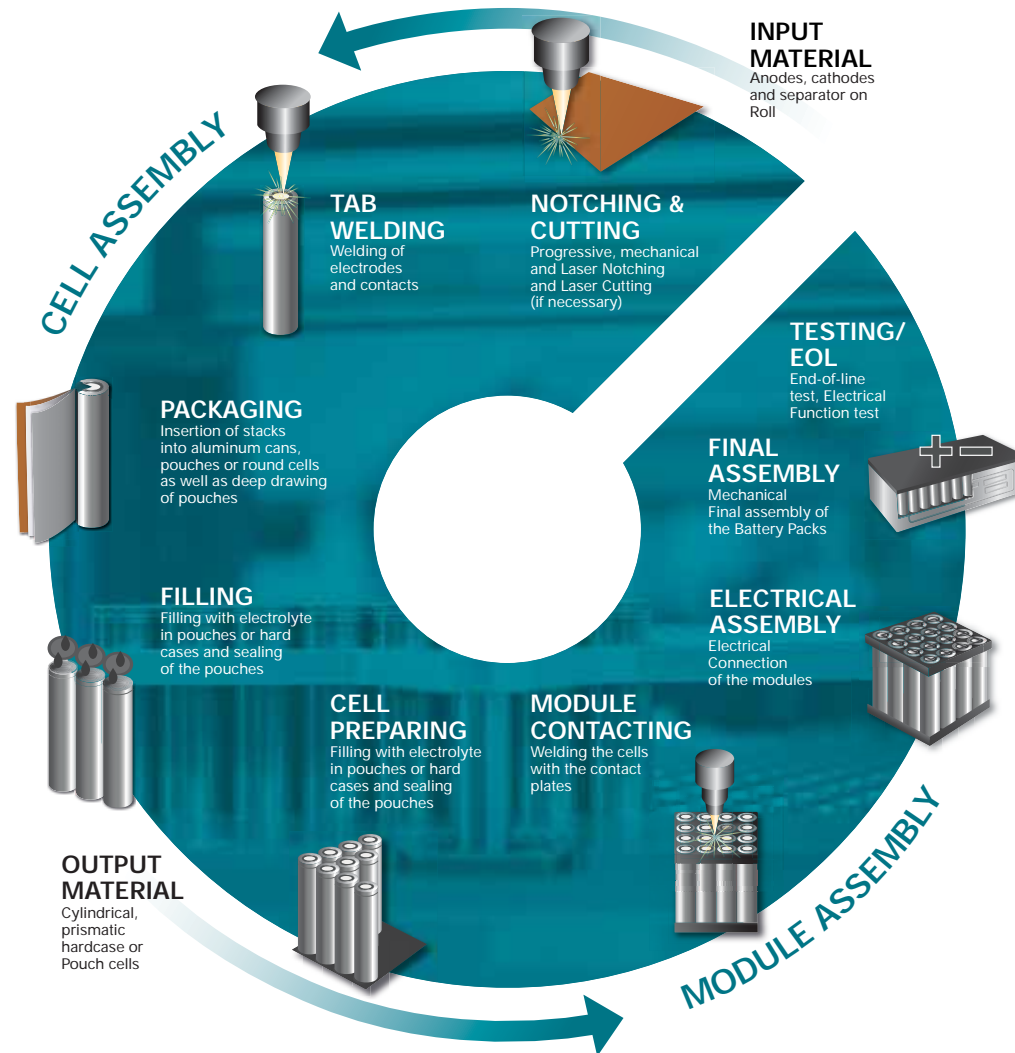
INPUT MATERIAL
Anodes, cathodes and separator on Roll

CELL ASSEMBLY

NOTCHING & CUTTING
Progressive, mechanical and Laser Notching and Laser Cutting (if necessary)

TAB WELDING
Welding of electrodes and contacts

PACKAGING
Insertion of stacks into aluminum cans, pouches or round cells as well as deep drawing of pouches

FILLING
Filling with electrolyte in pouches or hard cases and sealing of the pouches

CELL PREPARING
Filling with electrolyte in pouches or hard cases and sealing of the pouches

OUTPUT MATERIAL
Cylindrical, prismatic hardcase or Pouch cells

MODULE CONTACTING
Welding the cells with the contact plates

ELECTRICAL ASSEMBLY
Electrical Connection of the modules

FINAL ASSEMBLY
Mechanical Final assembly of the Battery Packs

TESTING/ EOL
End-of-line test, Electrical Function test

MODULE ASSEMBLY